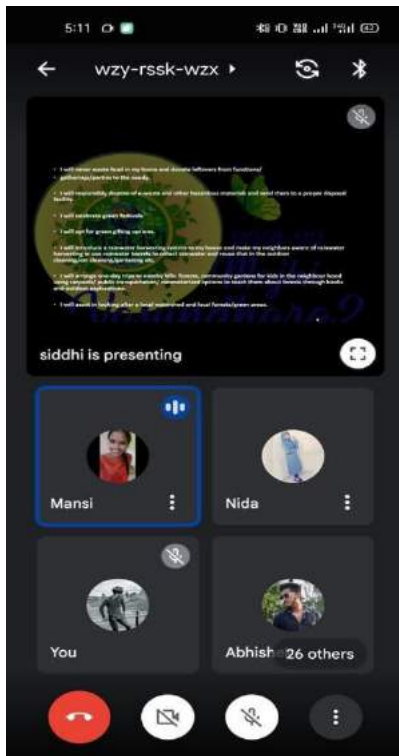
5:11

wzy-rssk-wzx ▸

• I will never waste food in my home and donate leftovers from functions/ gatherings/parties to the needy.
• I will responsibly dispose of e-waste and other hazardous materials and send them to a proper disposal facility.
• I will celebrate green festivals.
• I will opt for green gifting options.
• I will introduce a rainwater harvesting system in my house and make my neighbors aware of rainwater harvesting to use rainwater barrels to collect rainwater and reuse that in the outdoor cleaning/car cleaning/gardening etc.
• I will arrange one-day trips to nearby hills/forests, community gardens for kids in the neighbour hood using carpools/ public transportation/ nonmotorized options to teach them about forests through books and outdoor explorations.
• I will assist in looking after a local watershed and local forests/green areas.

siddhi is presenting

Mansi

Nida

You

Abhish

26 others